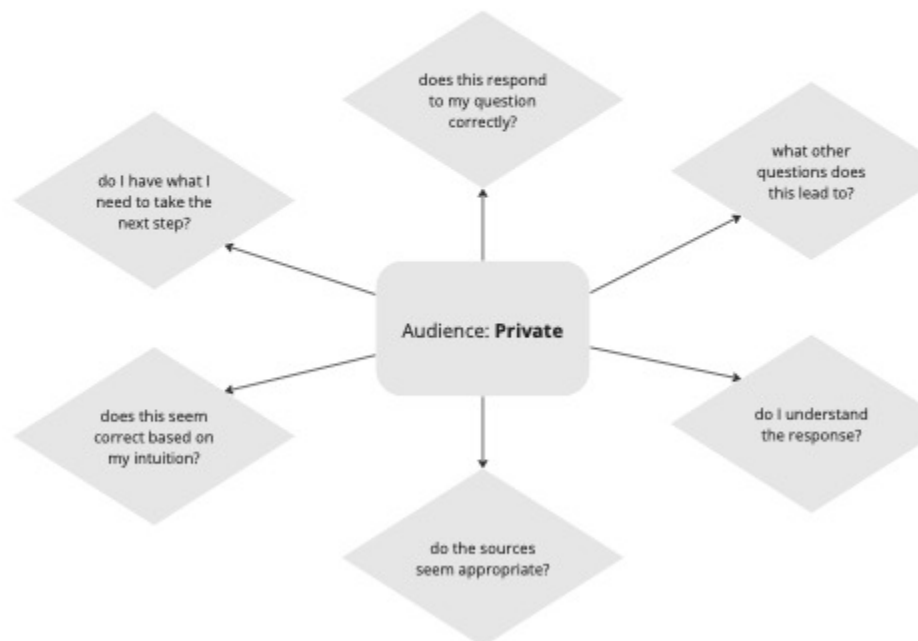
does this respond to my question correctly?

do I have what I need to take the next step?

what other questions does this lead to?

Audience: **Private**

does this seem correct based on my intuition?

do I understand the response?

do the sources seem appropriate?